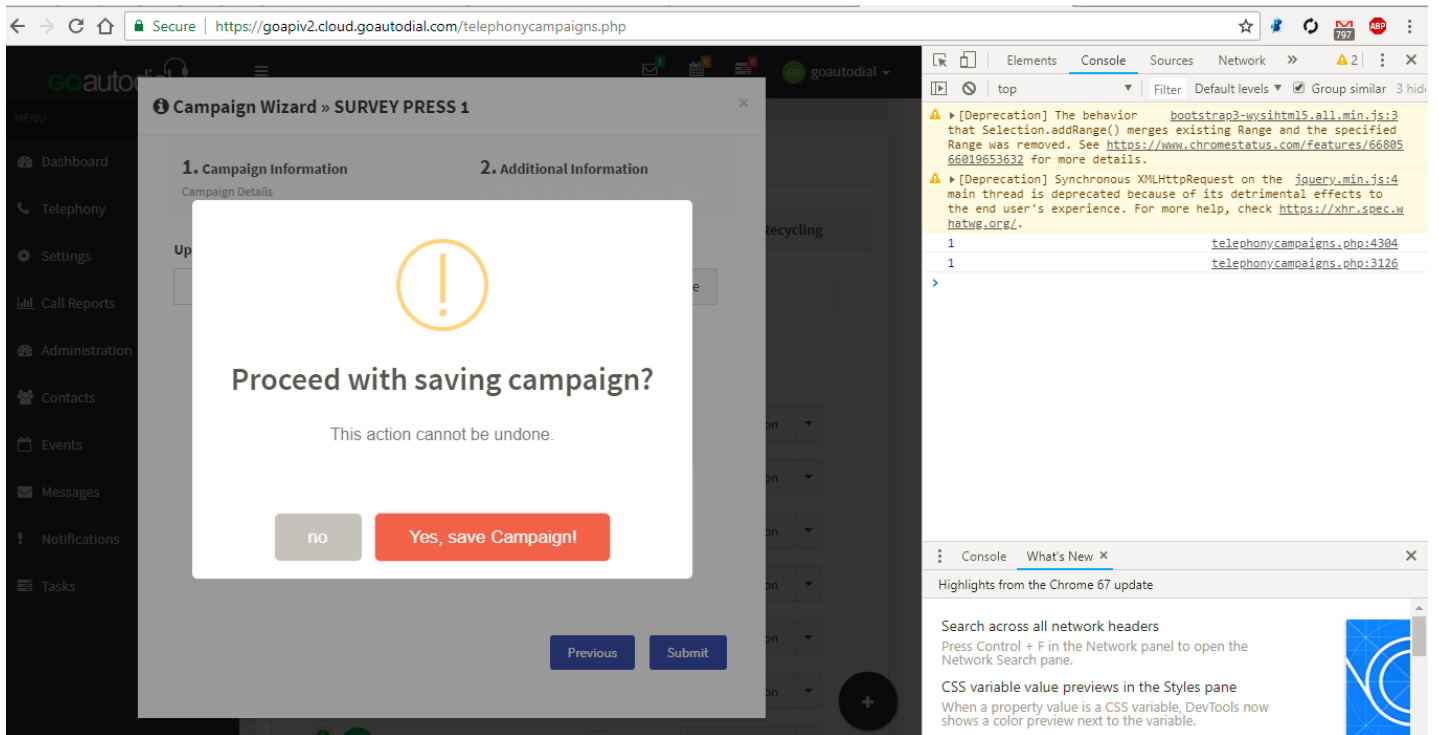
Secure | https://goapiv2.cloud.goautodial.com/telephonycampaigns.php

797 ABP

goautodial

MENU

Dashboard
Telephony
Settings
Call Reports
Administration
Contacts
Events
Messages
Notifications
Tasks

goautodial

Campaign Wizard » SURVEY PRESS 1

×

1. Campaign Information
Campaign Details

2. Additional Information

Up

Recycling

Proceed with saving campaign?

This action cannot be undone.

no

Yes, save Campaign!

Previous

Submit

+

Elements Console Sources Network » ⚠2 ⋮ ×

top Filter Default levels ▼ Group similar 3 hid

▶[Deprecation] The behavior that Selection.addRange() merges existing Range and the specified Range was removed. See https://www.chromestatus.com/features/6680566019653632 for more details. bootstrap3-wysihtml5.all.min.js:3

▶[Deprecation] Synchronous XMLHttpRequest on the main thread is deprecated because of its detrimental effects to the end user's experience. For more help, check https://xhr.spec.whatwg.org/. jquery.min.js:4

1 telephonycampaigns.php:4304
1 telephonycampaigns.php:3126

>

Console What's New ×

Highlights from the Chrome 67 update

Search across all network headers
Press Control + F in the Network panel to open the Network Search pane.

CSS variable value previews in the Styles pane
When a property value is a CSS variable, DevTools now shows a color preview next to the variable.